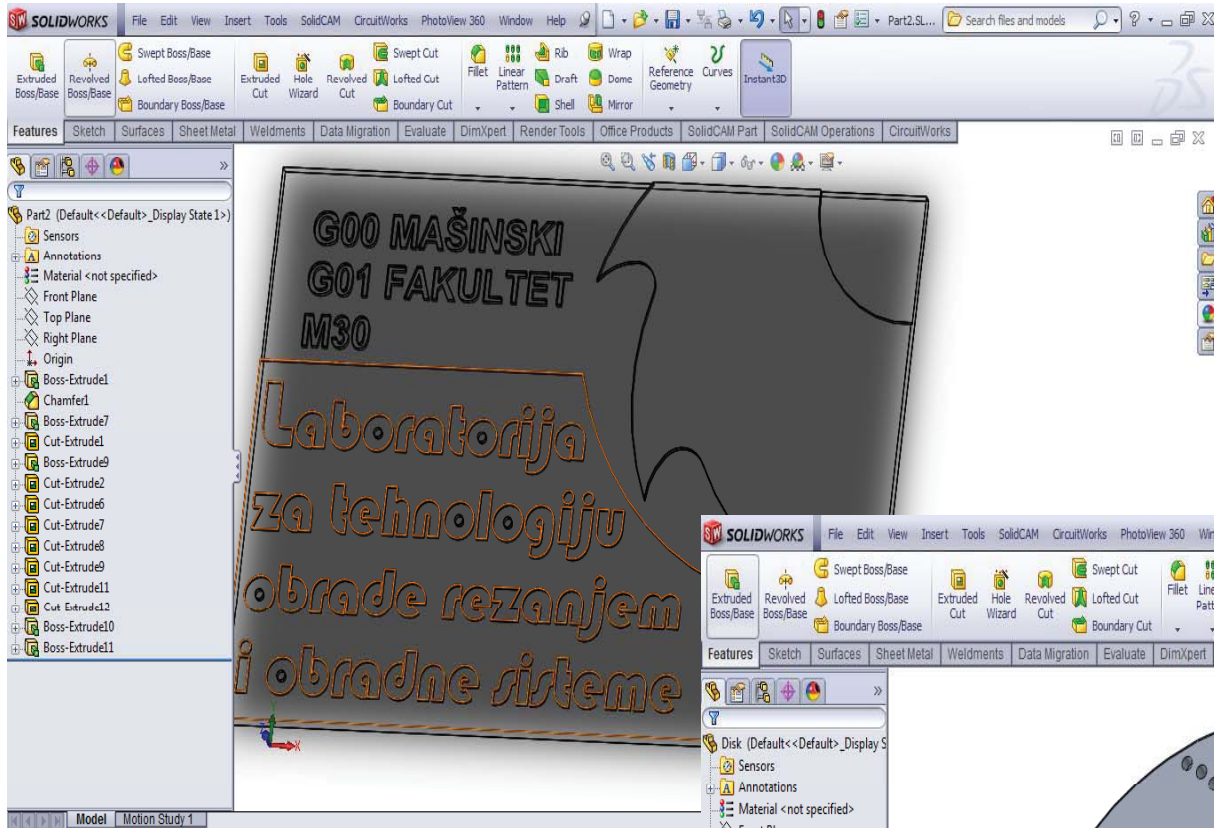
SOLIDWORKS File Edit View Insert Tools SolidCAM CircuitWorks PhotoView 360 Window Help Part2.SL... Search files and models

Extruded Boss/Base Revolved Boss/Base Swept Boss/Base Lofted Boss/Base Boundary Boss/Base Extruded Cut Hole Wizard Revolved Cut Swept Cut Lofted Cut Boundary Cut Fillet Linear Pattern Rib Draft Shell Wrap Dome Mirror Reference Geometry Curves Instant3D

Features Sketch Surfaces Sheet Metal Weldments Data Migration Evaluate DimXpert Render Tools Office Products SolidCAM Part SolidCAM Operations CircuitWorks

Part2 (Default<<Default>_Display State 1>)
Sensors
Annotations
Material <not specified>
Front Plane
Top Plane
Right Plane
Origin
Boss-Extrude1
Chamfer1
Boss-Extrude7
Cut-Extrude1
Boss-Extrude9
Cut-Extrude2
Cut-Extrude6
Cut-Extrude7
Cut-Extrude8
Cut-Extrude9
Cut-Extrude11
Cut-Extrude12
Boss-Extrude10
Boss-Extrude11

G00 MAŠINSKI
G01 FAKULTET
M30

Laboratorija
za tehnologiju
obrade rezanjem
i obradne sisteme

SOLIDWORKS File Edit View Insert Tools SolidCAM CircuitWorks PhotoView 360 Win

Extruded Boss/Base Revolved Boss/Base Swept Boss/Base Lofted Boss/Base Boundary Boss/Base Extruded Cut Hole Wizard Revolved Cut Swept Cut Lofted Cut Boundary Cut Fillet Line Patt

Features Sketch Surfaces Sheet Metal Weldments Data Migration Evaluate DimXpert

Disk (Default<<Default>_Display S
Sensors
Annotations
Material <not specified>

Model Motion Study 1